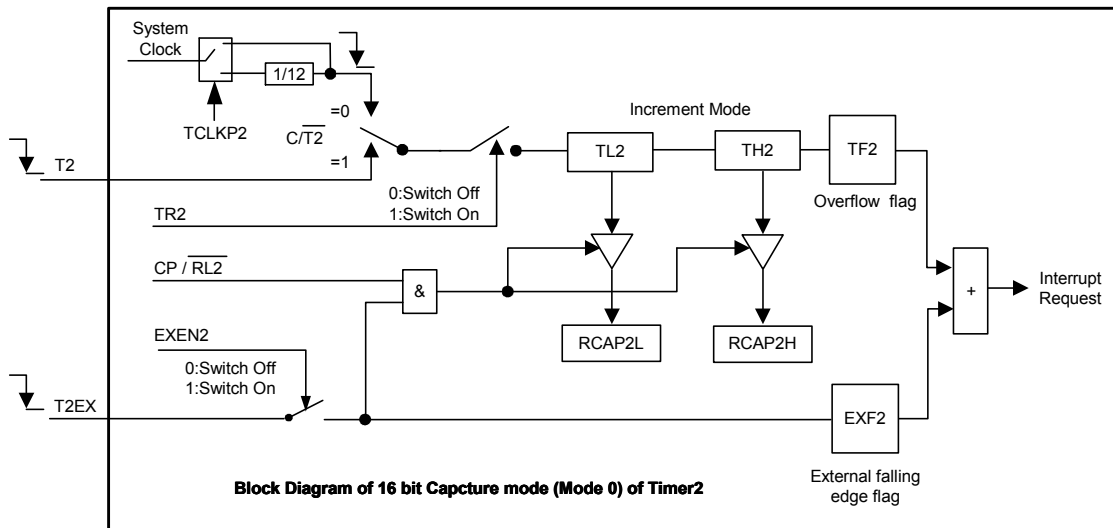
System Clock

1/12

TCLKP2

=0

$C/\overline{T2}$

=1

T2

Increment Mode

TL2

TH2

TF2

0:Switch Off
1:Switch On

TR2

Overflow flag

$CP / \overline{RL2}$

&

+

Interrupt Request

RCAP2L

RCAP2H

EXEN2

0:Switch Off
1:Switch On

T2EX

EXF2

External falling edge flag

Block Diagram of 16 bit Capcture mode (Mode 0) of Timer2